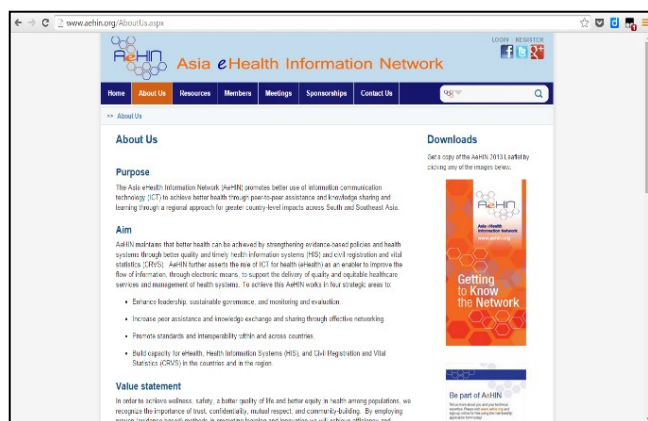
www.aehin.org/AboutUs.aspx

LOGIN · REGISTER

AeHIN

Asia eHealth Information Network

Home | About Us | Resources | Members | Meetings | Sponsorships | Contact Us

>> About Us

About Us

Purpose

The Asia eHealth Information Network (AeHIN) promotes better use of information communication technology (ICT) to achieve better health through peer-to-peer assistance and knowledge sharing and learning through a regional approach for greater country-level impacts across South and Southeast Asia.

Aim

AeHIN maintains that better health can be achieved by strengthening evidence-based policies and health systems through better quality and timely health information systems (HIS) and civil registration and vital statistics (CRVS). AeHIN further asserts the role of ICT for health (eHealth) as an enabler to improve the flow of information, through electronic means, to support the delivery of quality and equitable healthcare services and management of health systems. To achieve this AeHIN works in four strategic areas to:

- Enhance leadership, sustainable governance, and monitoring and evaluation.
- Increase peer assistance and knowledge exchange and sharing through effective networking.
- Promote standards and interoperability within and across countries.
- Build capacity for eHealth, Health Information Systems (HIS), and Civil Registration and Vital Statistics (CRVS) in the countries and in the region.

Value statement

In order to achieve wellness, safety, a better quality of life and better equity in health among populations, we recognize the importance of trust, confidentiality, mutual respect, and community-building. By employing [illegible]

Downloads

Get a copy of the AeHIN 2013 Leaflet by clicking any of the images below.

AeHIN

Asia eHealth Information Network
www.aehin.org

Getting to Know the Network

Be part of AeHIN

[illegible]